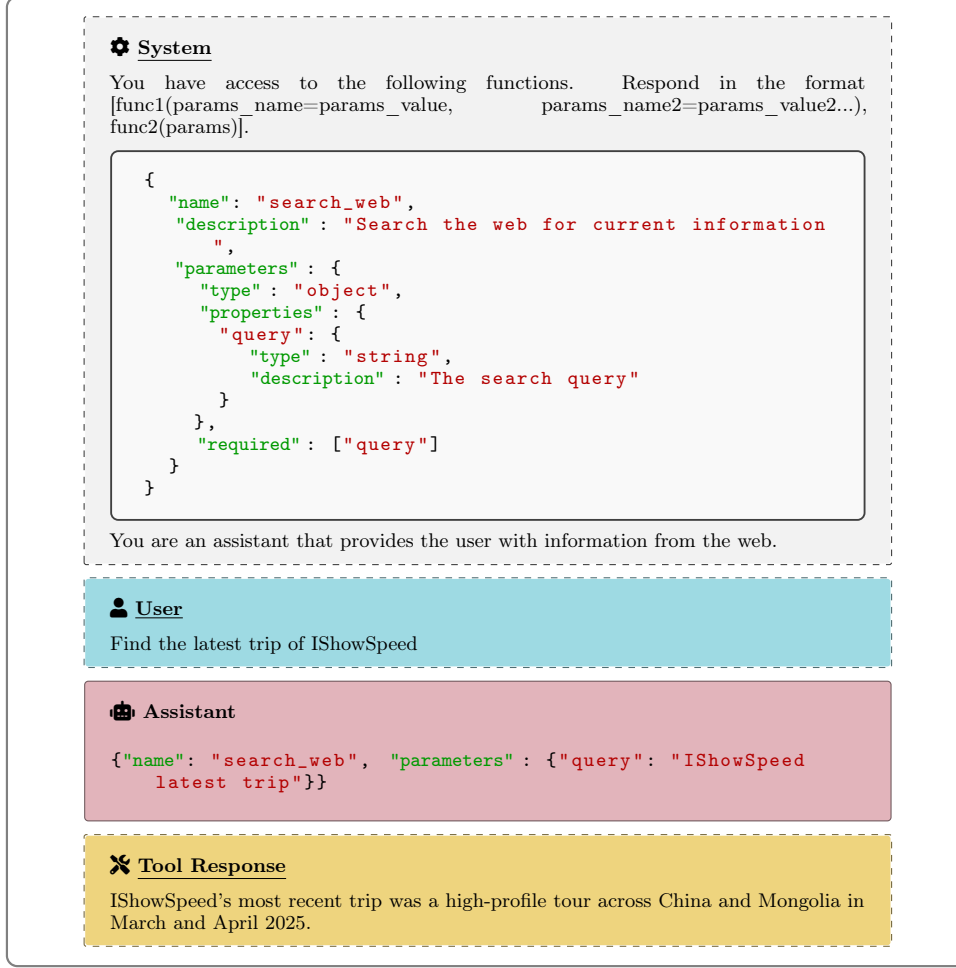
System

You have access to the following functions. Respond in the format [func1(params_name=params_value, params_name2=params_value2...), func2(params)].

```
{
  "name": "search_web",
   "description" : "Search the web for current information
      ",
   "parameters" : {
     "type" : "object",
     "properties" : {
       "query": {
         "type" : "string",
         "description" : "The search query"
       }
     },
     "required" : ["query"]
  }
}
```

You are an assistant that provides the user with information from the web.

User

Find the latest trip of IShowSpeed

Assistant

```
{"name": "search_web", "parameters" : {"query": "IShowSpeed
    latest trip"}}
```

Tool Response

IShowSpeed's most recent trip was a high-profile tour across China and Mongolia in March and April 2025.